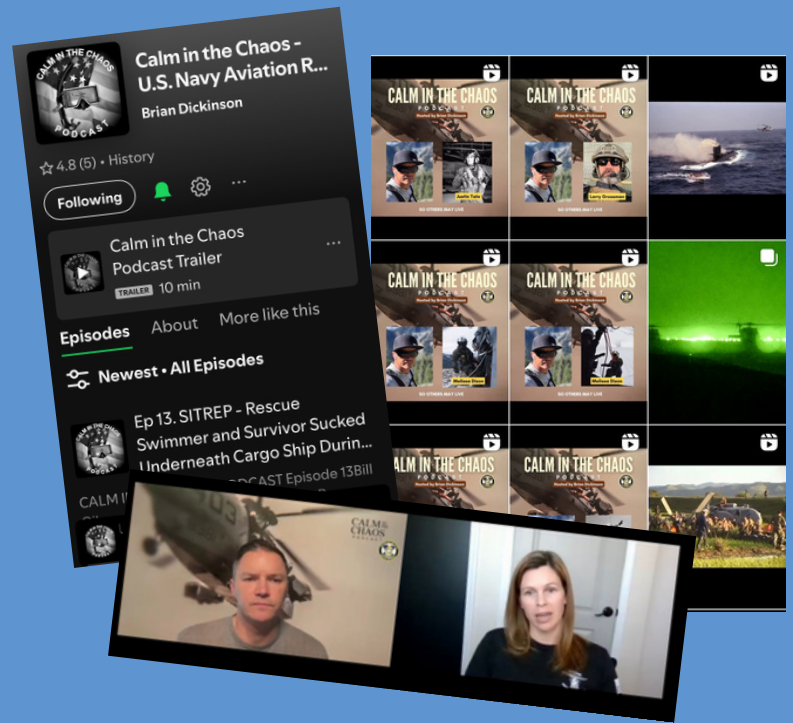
CALM IN THE CHAOS PODCAST

Calm in the Chaos - U.S. Navy Aviation R...

Brian Dickinson

4.8 (5) • History

Following

Calm in the Chaos Podcast Trailer

TRAILER 10 min

Episodes About More like this

Newest • All Episodes

Ep 13. SITREP - Rescue Swimmer and Survivor Sucked Underneath Cargo Ship Durin...

CALM I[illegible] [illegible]DCAST Episode 13Bill

CALM IN THE CHAOS PODCAST
Hosted by Brian Dickinson
Justin Tate
SO OTHERS MAY LIVE

CALM IN THE CHAOS PODCAST
Hosted by Brian Dickinson
Larry Grossman
SO OTHERS MAY LIVE

CALM IN THE CHAOS PODCAST
Hosted by Brian Dickinson
Melissa Dixon
SO OTHERS MAY LIVE

CALM IN THE CHAOS PODCAST
Hosted by Brian Dickinson
Melissa Dixon
SO OTHERS MAY LIVE

CALM IN THE CHAOS PODCAST

CALM IN THE CHAOS PODCAST

CALM IN THE CHAOS